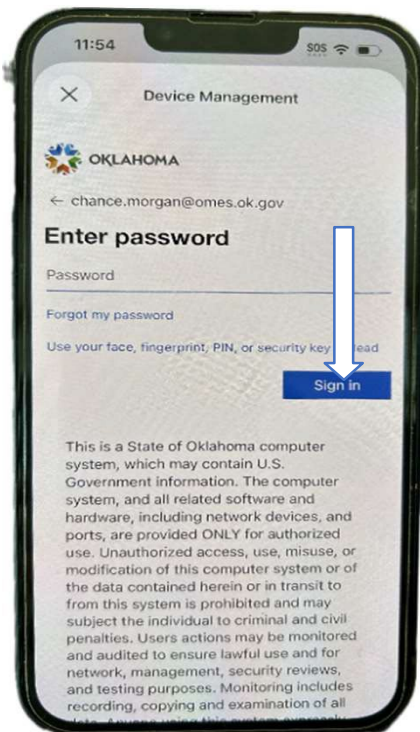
11:54

SOS

Device Management

OKLAHOMA

← chance.morgan@omes.ok.gov

Enter password

Password

Forgot my password

Use your face, fingerprint, PIN, or security key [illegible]ead

Sign in

This is a State of Oklahoma computer system, which may contain U.S. Government information. The computer system, and all related software and hardware, including network devices, and ports, are provided ONLY for authorized use. Unauthorized access, use, misuse, or modification of this computer system or of the data contained herein or in transit to from this system is prohibited and may subject the individual to criminal and civil penalties. Users actions may be monitored and audited to ensure lawful use and for network, management, security reviews, and testing purposes. Monitoring includes recording, copying and examination of all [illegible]